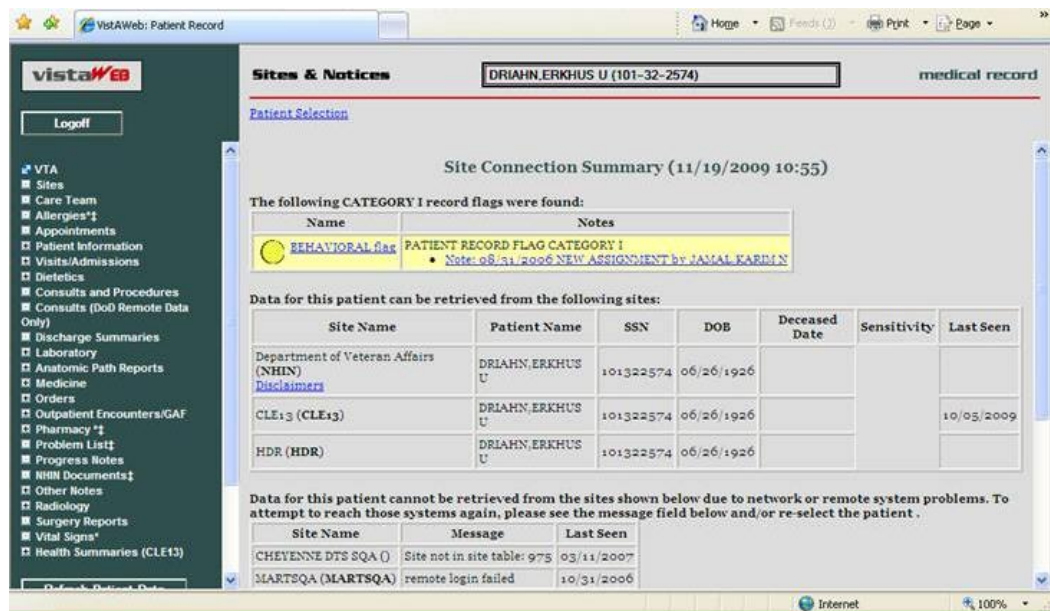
VistAWeb: Patient Record

Home · Feeds (J) · Print · Page ·

vistaWEB

Logoff

VTA
Sites
Care Team
Allergies*‡
Appointments
Patient Information
Visits/Admissions
Dietetics
Consults and Procedures
Consults (DoD Remote Data Only)
Discharge Summaries
Laboratory
Anatomic Path Reports
Medicine
Orders
Outpatient Encounters/GAF
Pharmacy *‡
Problem List‡
Progress Notes
NHIN Documents‡
Other Notes
Radiology
Surgery Reports
Vital Signs*
Health Summaries (CLE13)

Sites & Notices

DRIAHN,ERKHUS U (101-32-2574)

medical record

Patient Selection

Site Connection Summary (11/19/2009 10:55)

The following CATEGORY I record flags were found:

| Name | Notes |
|---|---|
| BEHAVIORAL flag | PATIENT RECORD FLAG CATEGORY I • Note: 08/31/2006 NEW ASSIGNMENT by JAMAL KARIM N |

Data for this patient can be retrieved from the following sites:

| Site Name | Patient Name | SSN | DOB | Deceased Date | Sensitivity | Last Seen |
|---|---|---|---|---|---|---|
| Department of Veteran Affairs (NHIN) Disclaimers | DRIAHN,ERKHUS U | 101322574 | 06/26/1926 | | | |
| CLE13 (CLE13) | DRIAHN,ERKHUS U | 101322574 | 06/26/1926 | | | 10/05/2009 |
| HDR (HDR) | DRIAHN,ERKHUS U | 101322574 | 06/26/1926 | | | |

Data for this patient cannot be retrieved from the sites shown below due to network or remote system problems. To attempt to reach those systems again, please see the message field below and/or re-select the patient .

| Site Name | Message | Last Seen |
|---|---|---|
| CHEYENNE DTS SQA () | Site not in site table: 975 | 03/11/2007 |
| MARTSQA (MARTSQA) | remote login failed | 10/31/2006 |

Internet
100%